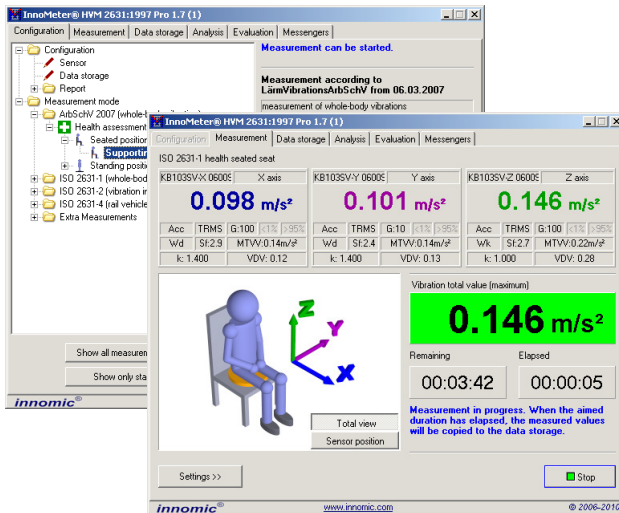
InnoMeter® HVM 2631:1997 Pro 1.7 (1)

Configuration | Measurement | Data storage | Analysis | Evaluation | Messengers

Configuration
Sensor
Data storage
Report
Measurement mode
ArbSchV 2007 (whole-b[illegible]
Health assessment
Seated position
Supporting
Standing positi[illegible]
ISO 2631-1 (whole-bod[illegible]
ISO 2631-2 (vibration in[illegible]
ISO 2631-4 (rail vehicle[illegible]
Extra Measurements

Show all measurem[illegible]
Show only sta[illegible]

innomic®

Measurement can be started.

Measurement according to LärmVibrationsArbSchV from 06.03.2007

measurement of whole-body vibrations

InnoMeter® HVM 2631:1997 Pro 1.7 (1)

Configuration | Measurement | Data storage | Analysis | Evaluation | Messengers

ISO 2631-1 health seated seat

| KB103SV-X 06009 | X axis |
|---|---|
| 0.098 m/s² | |
| Acc | TRMS | G:100 | <1% | >95% |
| Wd | Sf:2.9 | MTVV:0.14m/s² |
| k: 1.400 | VDV: 0.12 |

| KB103SV-Y 06009 | Y axis |
|---|---|
| 0.101 m/s² | |
| Acc | TRMS | G:10 | <1% | >95% |
| Wd | Sf:2.4 | MTVV:0.14m/s² |
| k: 1.400 | VDV: 0.13 |

| KB103SV-Z 06009 | Z axis |
|---|---|
| 0.146 m/s² | |
| Acc | TRMS | G:100 | <1% | >95% |
| Wk | Sf:2.7 | MTVV:0.22m/s² |
| k: 1.000 | VDV: 0.28 |

Z
Y
X

Total view
Sensor position

Vibration total value (maximum)

0.146 m/s²

Remaining
00:03:42

Elapsed
00:00:05

Measurement in progress. When the aimed duration has elapsed, the measured values will be copied to the data storage.

Settings >>

Stop

innomic

www.innomic.com

© 2006-2010